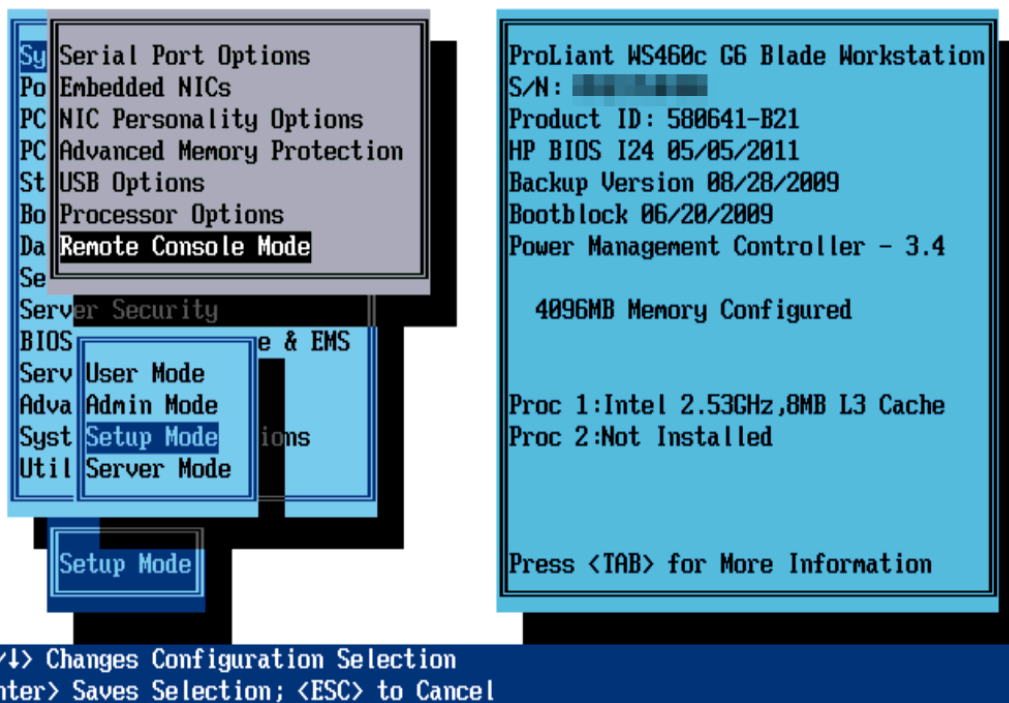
Sy Serial Port Options
Po Embedded NICs
PC NIC Personality Options
PC Advanced Memory Protection
St USB Options
Bo Processor Options
Da Remote Console Mode
Se
Server Security
BIOS e & EMS
Serv User Mode
Adva Admin Mode
Syst Setup Mode ions
Util Server Mode

Setup Mode

ProLiant WS460c G6 Blade Workstation
S/N: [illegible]
Product ID: 580641-B21
HP BIOS I24 05/05/2011
Backup Version 08/28/2009
Bootblock 06/20/2009
Power Management Controller - 3.4

4096MB Memory Configured

Proc 1:Intel 2.53GHz,8MB L3 Cache
Proc 2:Not Installed

Press <TAB> for More Information

↓> Changes Configuration Selection
nter> Saves Selection; <ESC> to Cancel